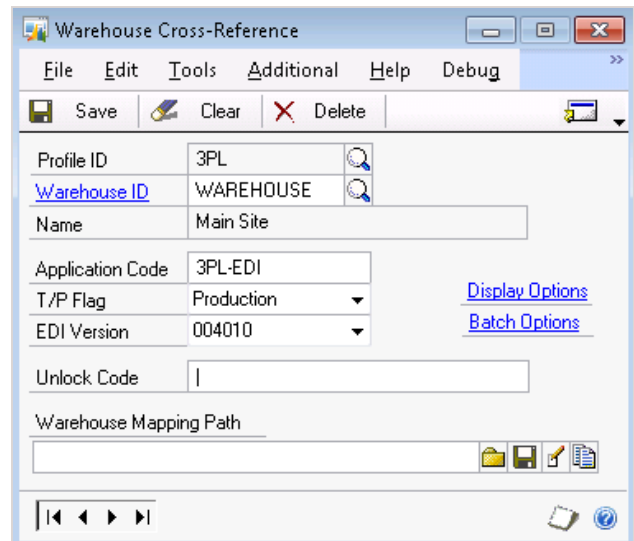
Warehouse Cross-Reference

File Edit Tools Additional Help Debug

Save Clear Delete

Profile ID 3PL
Warehouse ID WAREHOUSE
Name Main Site

Application Code 3PL-EDI
T/P Flag Production
EDI Version 004010

Display Options
Batch Options

Unlock Code

Warehouse Mapping Path